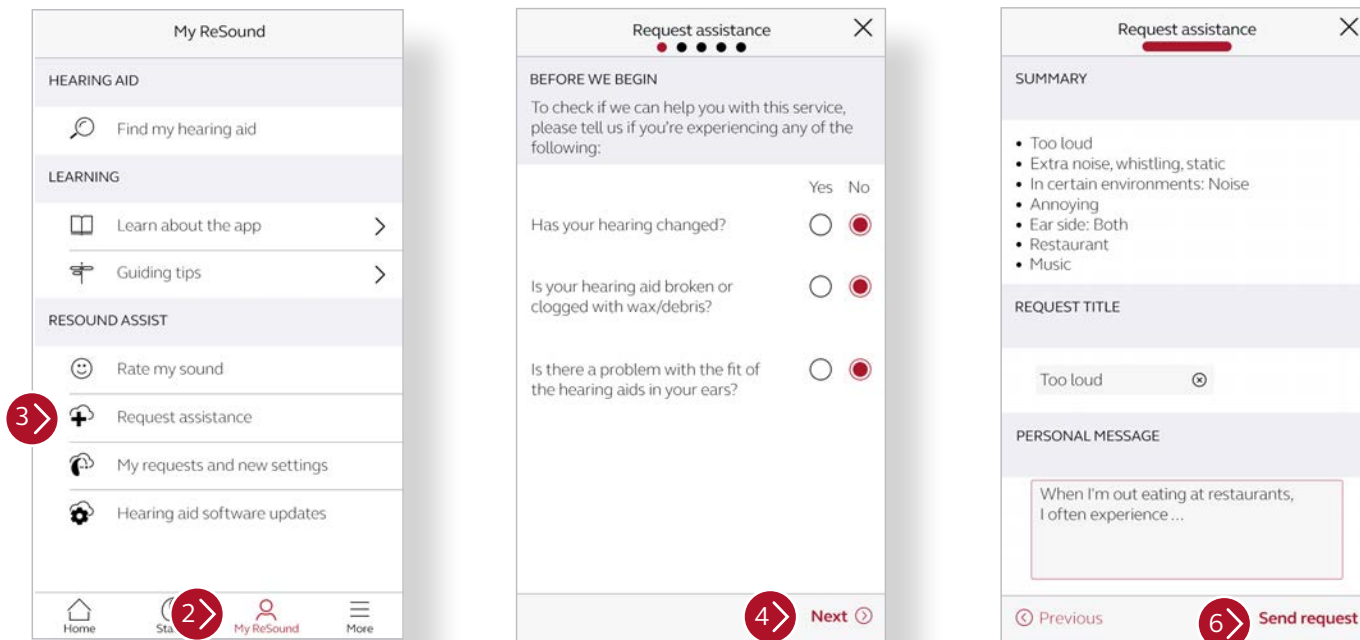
My ReSound

HEARING AID

Find my hearing aid

LEARNING

Learn about the app

Guiding tips

RESOUND ASSIST

Rate my sound

3 Request assistance

My requests and new settings

Hearing aid software updates

Home Sta 2 My ReSound More

Request assistance

BEFORE WE BEGIN

To check if we can help you with this service, please tell us if you're experiencing any of the following:

| | Yes | No |
|---|---|---|
| Has your hearing changed? | | |
| Is your hearing aid broken or clogged with wax/debris? | | |
| Is there a problem with the fit of the hearing aids in your ears? | | |

4 Next

Request assistance

SUMMARY

• Too loud
• Extra noise, whistling, static
• In certain environments: Noise
• Annoying
• Ear side: Both
• Restaurant
• Music

REQUEST TITLE

Too loud

PERSONAL MESSAGE

When I'm out eating at restaurants, I often experience ...

Previous 6 Send request